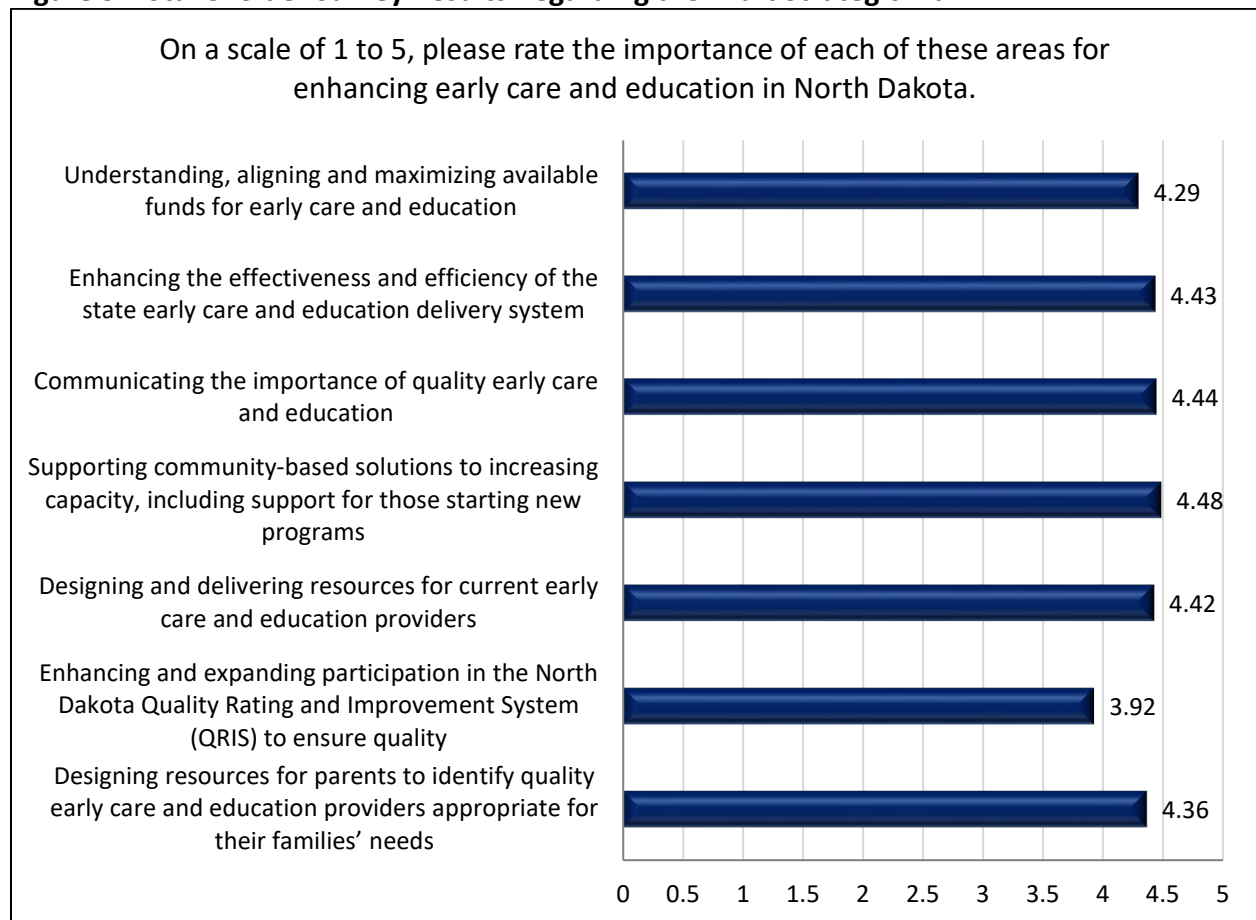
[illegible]

On a scale of 1 to 5, please rate the importance of each of these areas for enhancing early care and education in North Dakota.

Understanding, aligning and maximizing available funds for early care and education 4.29

Enhancing the effectiveness and efficiency of the state early care and education delivery system 4.43

Communicating the importance of quality early care and education 4.44

Supporting community-based solutions to increasing capacity, including support for those starting new programs 4.48

Designing and delivering resources for current early care and education providers 4.42

Enhancing and expanding participation in the North Dakota Quality Rating and Improvement System (QRIS) to ensure quality 3.92

Designing resources for parents to identify quality early care and education providers appropriate for their families' needs 4.36

0 0.5 1 1.5 2 2.5 3 3.5 4 4.5 5